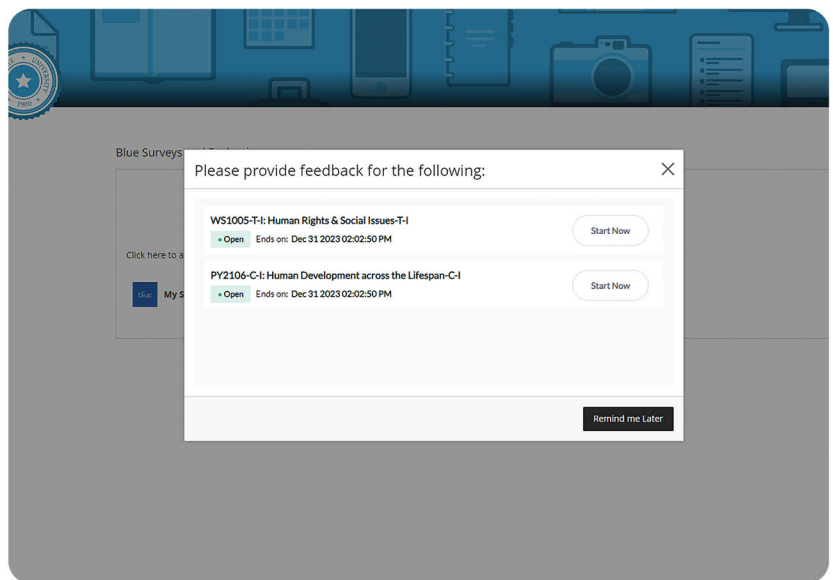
UNIVERSITY

1900

Blue Surveys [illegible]

Click here to a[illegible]

blue My S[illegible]

Please provide feedback for the following:

WS1005-T-I: Human Rights & Social Issues-T-I
• Open Ends on: Dec 31 2023 02:02:50 PM
Start Now

PY2106-C-I: Human Development across the Lifespan-C-I
• Open Ends on: Dec 31 2023 02:02:50 PM
Start Now

Remind me Later